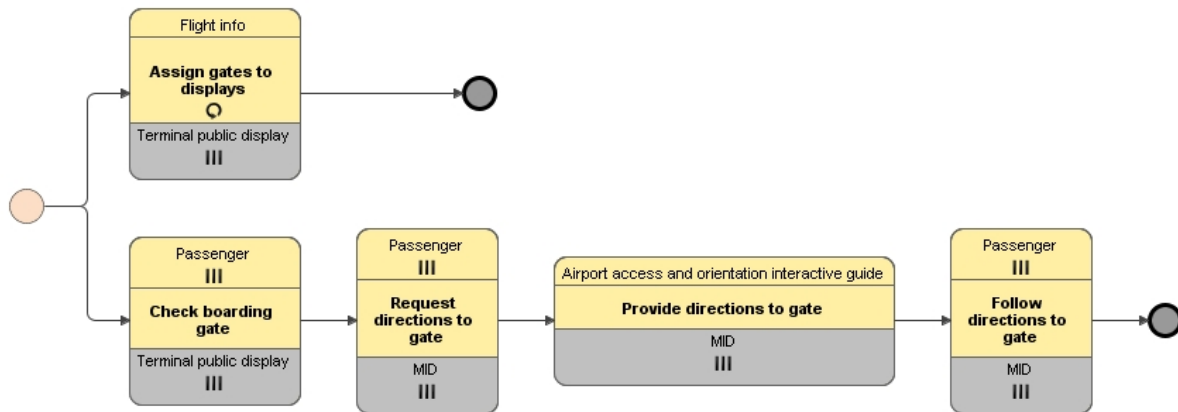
Flight info

Assign gates to displays

Terminal public display

III

Passenger

III

Check boarding gate

Terminal public display

III

Passenger

III

Request directions to gate

MID

III

Airport access and orientation interactive guide

Provide directions to gate

MID

III

Passenger

III

Follow directions to gate

MID

III